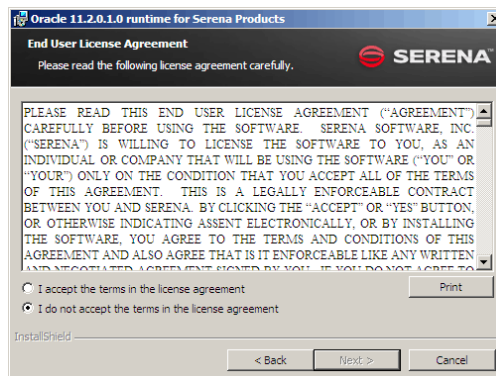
Oracle 11.2.0.1.0 runtime for Serena Products

End User License Agreement

Please read the following license agreement carefully.

SERENA

PLEASE READ THIS END USER LICENSE AGREEMENT ("AGREEMENT") CAREFULLY BEFORE USING THE SOFTWARE. SERENA SOFTWARE, INC. ("SERENA") IS WILLING TO LICENSE THE SOFTWARE TO YOU, AS AN INDIVIDUAL OR COMPANY THAT WILL BE USING THE SOFTWARE ("YOU" OR "YOUR") ONLY ON THE CONDITION THAT YOU ACCEPT ALL OF THE TERMS OF THIS AGREEMENT. THIS IS A LEGALLY ENFORCEABLE CONTRACT BETWEEN YOU AND SERENA. BY CLICKING THE "ACCEPT" OR "YES" BUTTON, OR OTHERWISE INDICATING ASSENT ELECTRONICALLY, OR BY INSTALLING THE SOFTWARE, YOU AGREE TO THE TERMS AND CONDITIONS OF THIS AGREEMENT AND ALSO AGREE THAT IS IT ENFORCEABLE LIKE ANY WRITTEN AND NEGOTIATED AGREEMENT SIGNED BY YOU. IF YOU DO NOT AGREE TO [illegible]

I accept the terms in the license agreement

I do not accept the terms in the license agreement

Print

InstallShield

< Back

Next >

Cancel